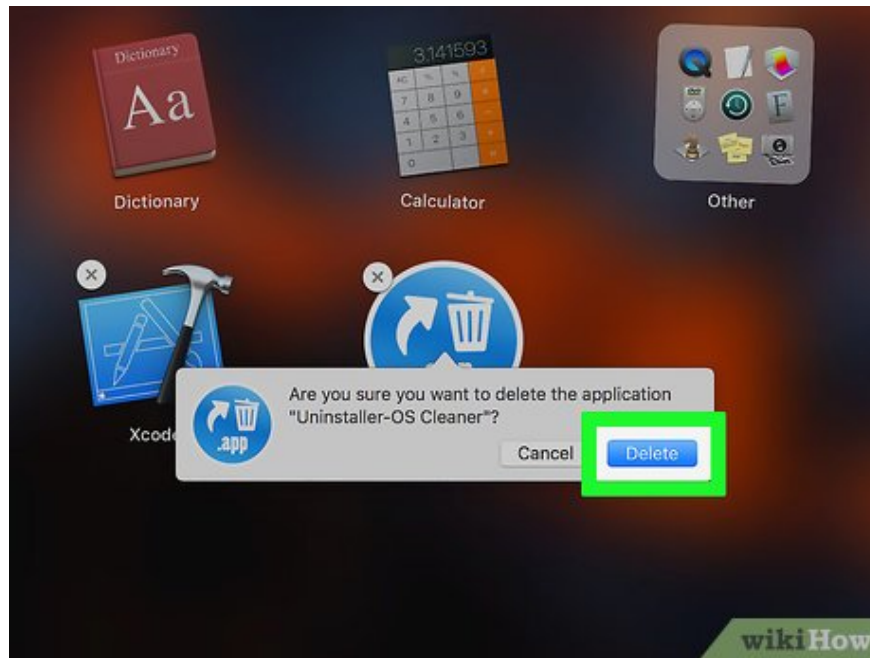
Dictionary
Aa
Dictionary

3.141593
AC
%
÷
7
8
9
×
4
5
6
−
1
2
3
+
0
.
=
Calculator

F
Other

Xcode

.app
Are you sure you want to delete the application "Uninstaller-OS Cleaner"?
Cancel
Delete

wikiHow